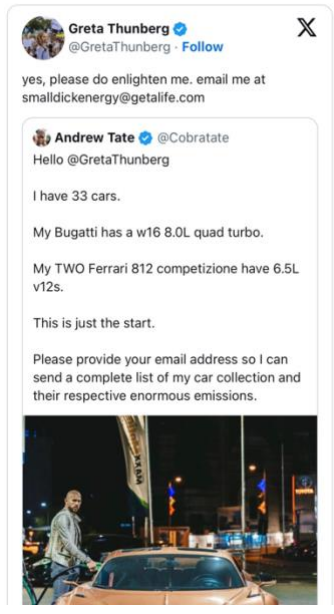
Greta Thunberg
@GretaThunberg · Follow

yes, please do enlighten me. email me at smalldickenergy@getalife.com

Andrew Tate @Cobratate
Hello @GretaThunberg

I have 33 cars.

My Bugatti has a w16 8.0L quad turbo.

My TWO Ferrari 812 competizione have 6.5L v12s.

This is just the start.

Please provide your email address so I can send a complete list of my car collection and their respective enormous emissions.